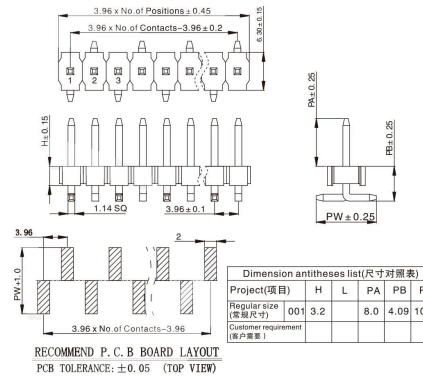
3.96 x No.of Positions ± 0.45

3.96 x No.of Contacts-3.96 ± 0.2

6.30 ± 0.15

1 2 3

H ± 0.15

1.14 SQ

3.96 ± 0.1

PA ± 0.25

PB ± 0.25

PW ± 0.25

3.96

2

PW + 1.0

3.96 x No.of Contacts-3.96

RECOMMEND P.C.B BOARD LAYOUT

PCB TOLERANCE: ± 0.05 (TOP VIEW)

Dimension antitheses list(尺寸对照表)

| Project(项目) | | H | L | PA | PB | P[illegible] |
|---|---|---|---|---|---|---|
| Regular size (常规尺寸) | 001 | 3.2 | | 8.0 | 4.09 | 10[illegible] |
| Customer requirement (客户需要) | | | | | | |